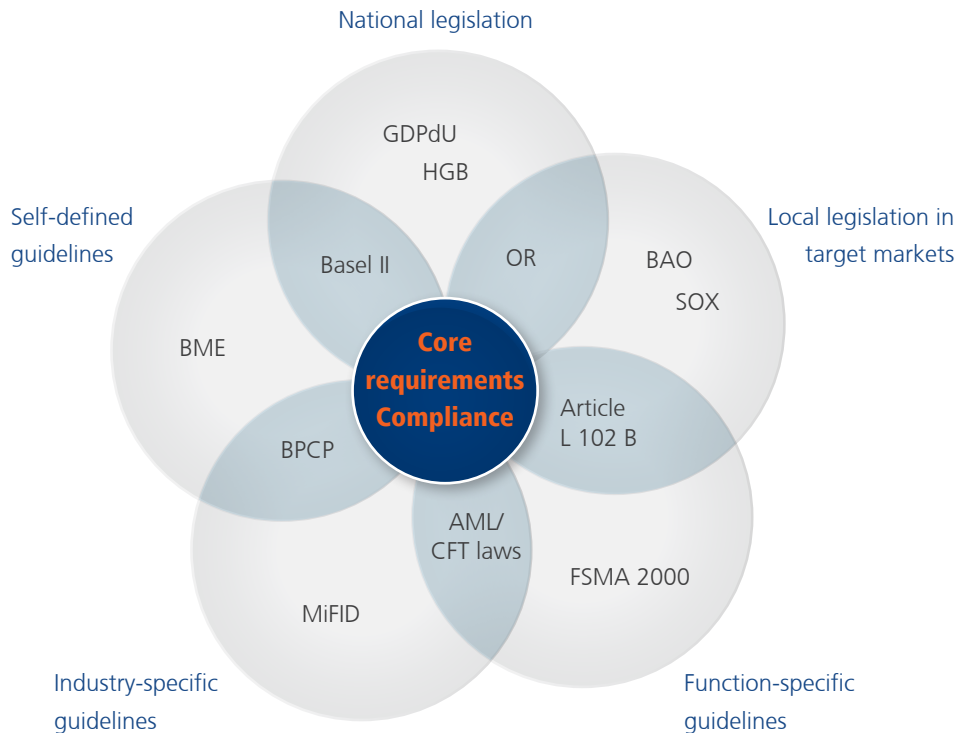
National legislation

GDPdU

HGB

Self-defined guidelines

Basel II

OR

Local legislation in target markets

BAO

SOX

BME

Core requirements Compliance

Article L 102 B

BPCP

AML/ CFT laws

FSMA 2000

MiFID

Industry-specific guidelines

Function-specific guidelines